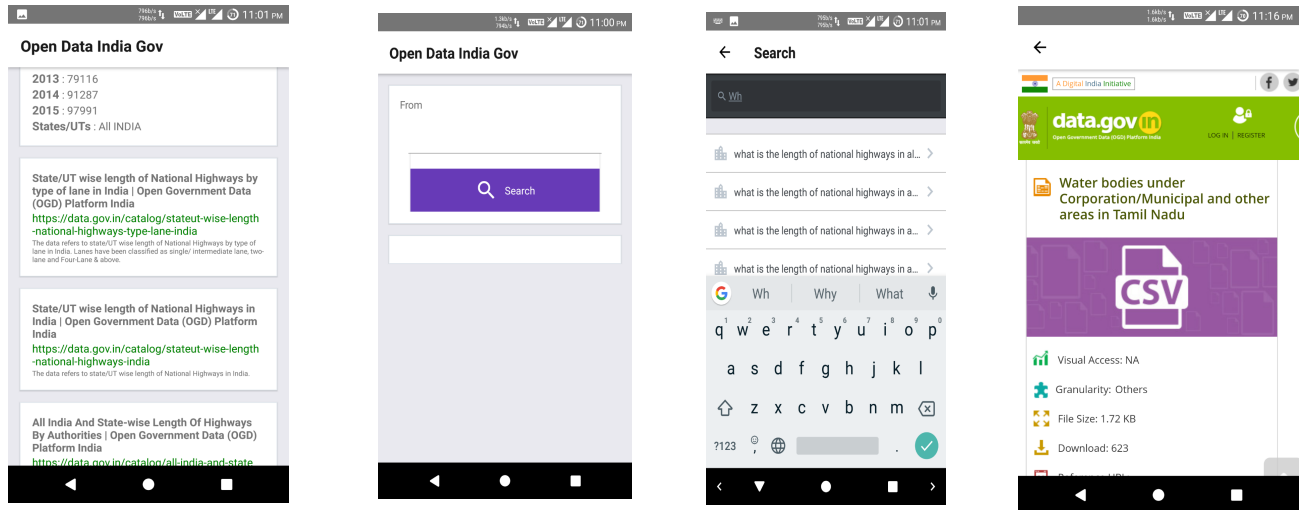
11:01 PM

Open Data India Gov

2013 : 79116
2014 : 91287
2015 : 97991
States/UTs : All INDIA

State/UT wise length of National Highways by type of lane in India | Open Government Data (OGD) Platform India
https://data.gov.in/catalog/stateut-wise-length-national-highways-type-lane-india
The data refers to state/UT wise length of National Highways by type of lane in India. Lanes have been classified as single/ intermediate lane, two-lane and Four-Lane & above.

State/UT wise length of National Highways in India | Open Government Data (OGD) Platform India
https://data.gov.in/catalog/stateut-wise-length-national-highways-india
The data refers to state/UT wise length of National Highways in India.

All India And State-wise Length Of Highways By Authorities | Open Government Data (OGD) Platform India
https://data.gov.in/catalog/all-india-and-state

11:00 PM

Open Data India Gov

From

Search

11:01 PM

Search

Wh

what is the length of national highways in al...
what is the length of national highways in a...
what is the length of national highways in a...
what is the length of national highways in a...

Wh Why What

q w e r t y u i o p
a s d f g h j k l
z x c v b n m
?123 ,

11:16 PM

A Digital India Initiative

data.gov.in
Open Government Data (OGD) Platform India
LOG IN | REGISTER

Water bodies under Corporation/Municipal and other areas in Tamil Nadu

CSV

Visual Access: NA
Granularity: Others
File Size: 1.72 KB
Download: 623
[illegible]